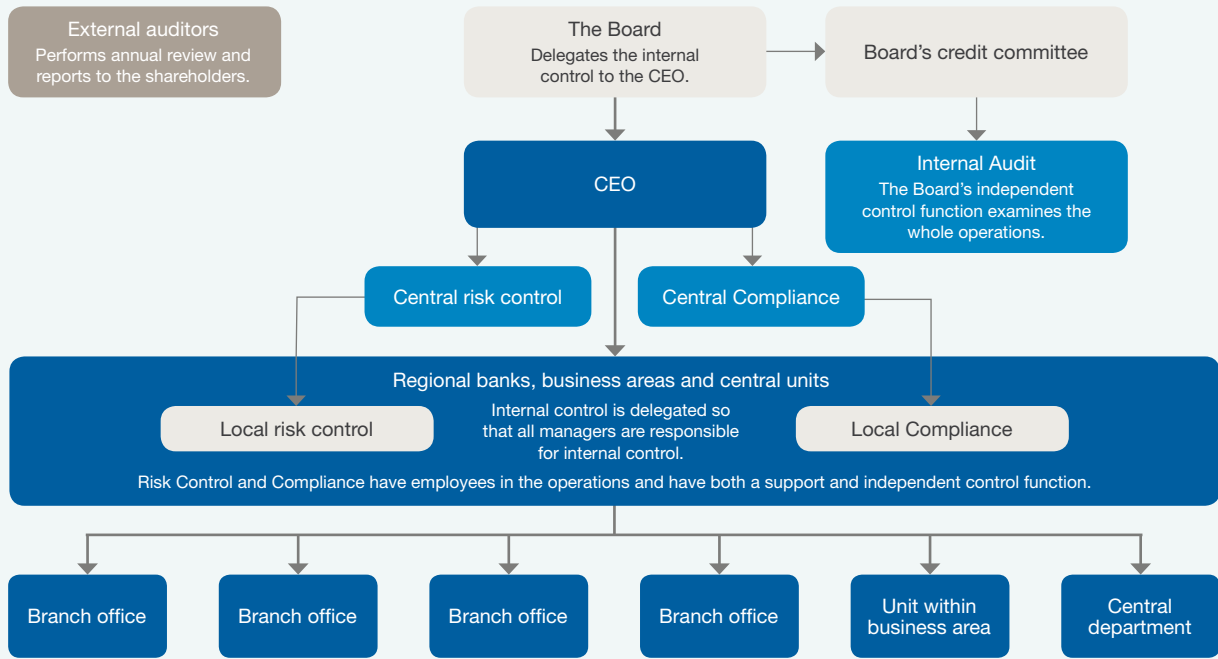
External auditors
Performs annual review and reports to the shareholders.

The Board
Delegates the internal control to the CEO.

Board's credit committee

CEO

Internal Audit
The Board's independent control function examines the whole operations.

Central risk control

Central Compliance

Regional banks, business areas and central units

Local risk control

Internal control is delegated so that all managers are responsible for internal control.

Local Compliance

Risk Control and Compliance have employees in the operations and have both a support and independent control function.

Branch office

Branch office

Branch office

Branch office

Unit within business area

Central department